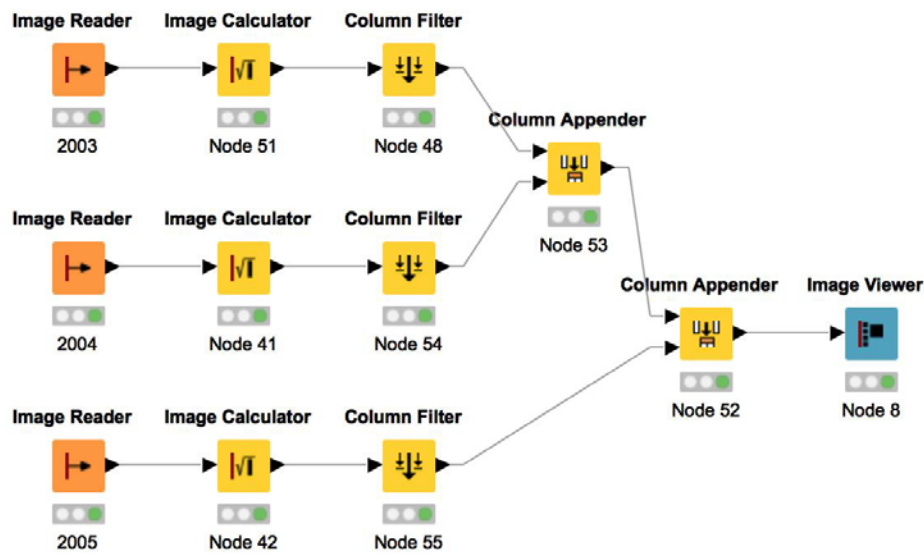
Image Reader
2003

Image Calculator
Node 51

Column Filter
Node 48

Column Appender
Node 53

Image Reader
2004

Image Calculator
Node 41

Column Filter
Node 54

Column Appender
Node 52

Image Viewer
Node 8

Image Reader
2005

Image Calculator
Node 42

Column Filter
Node 55